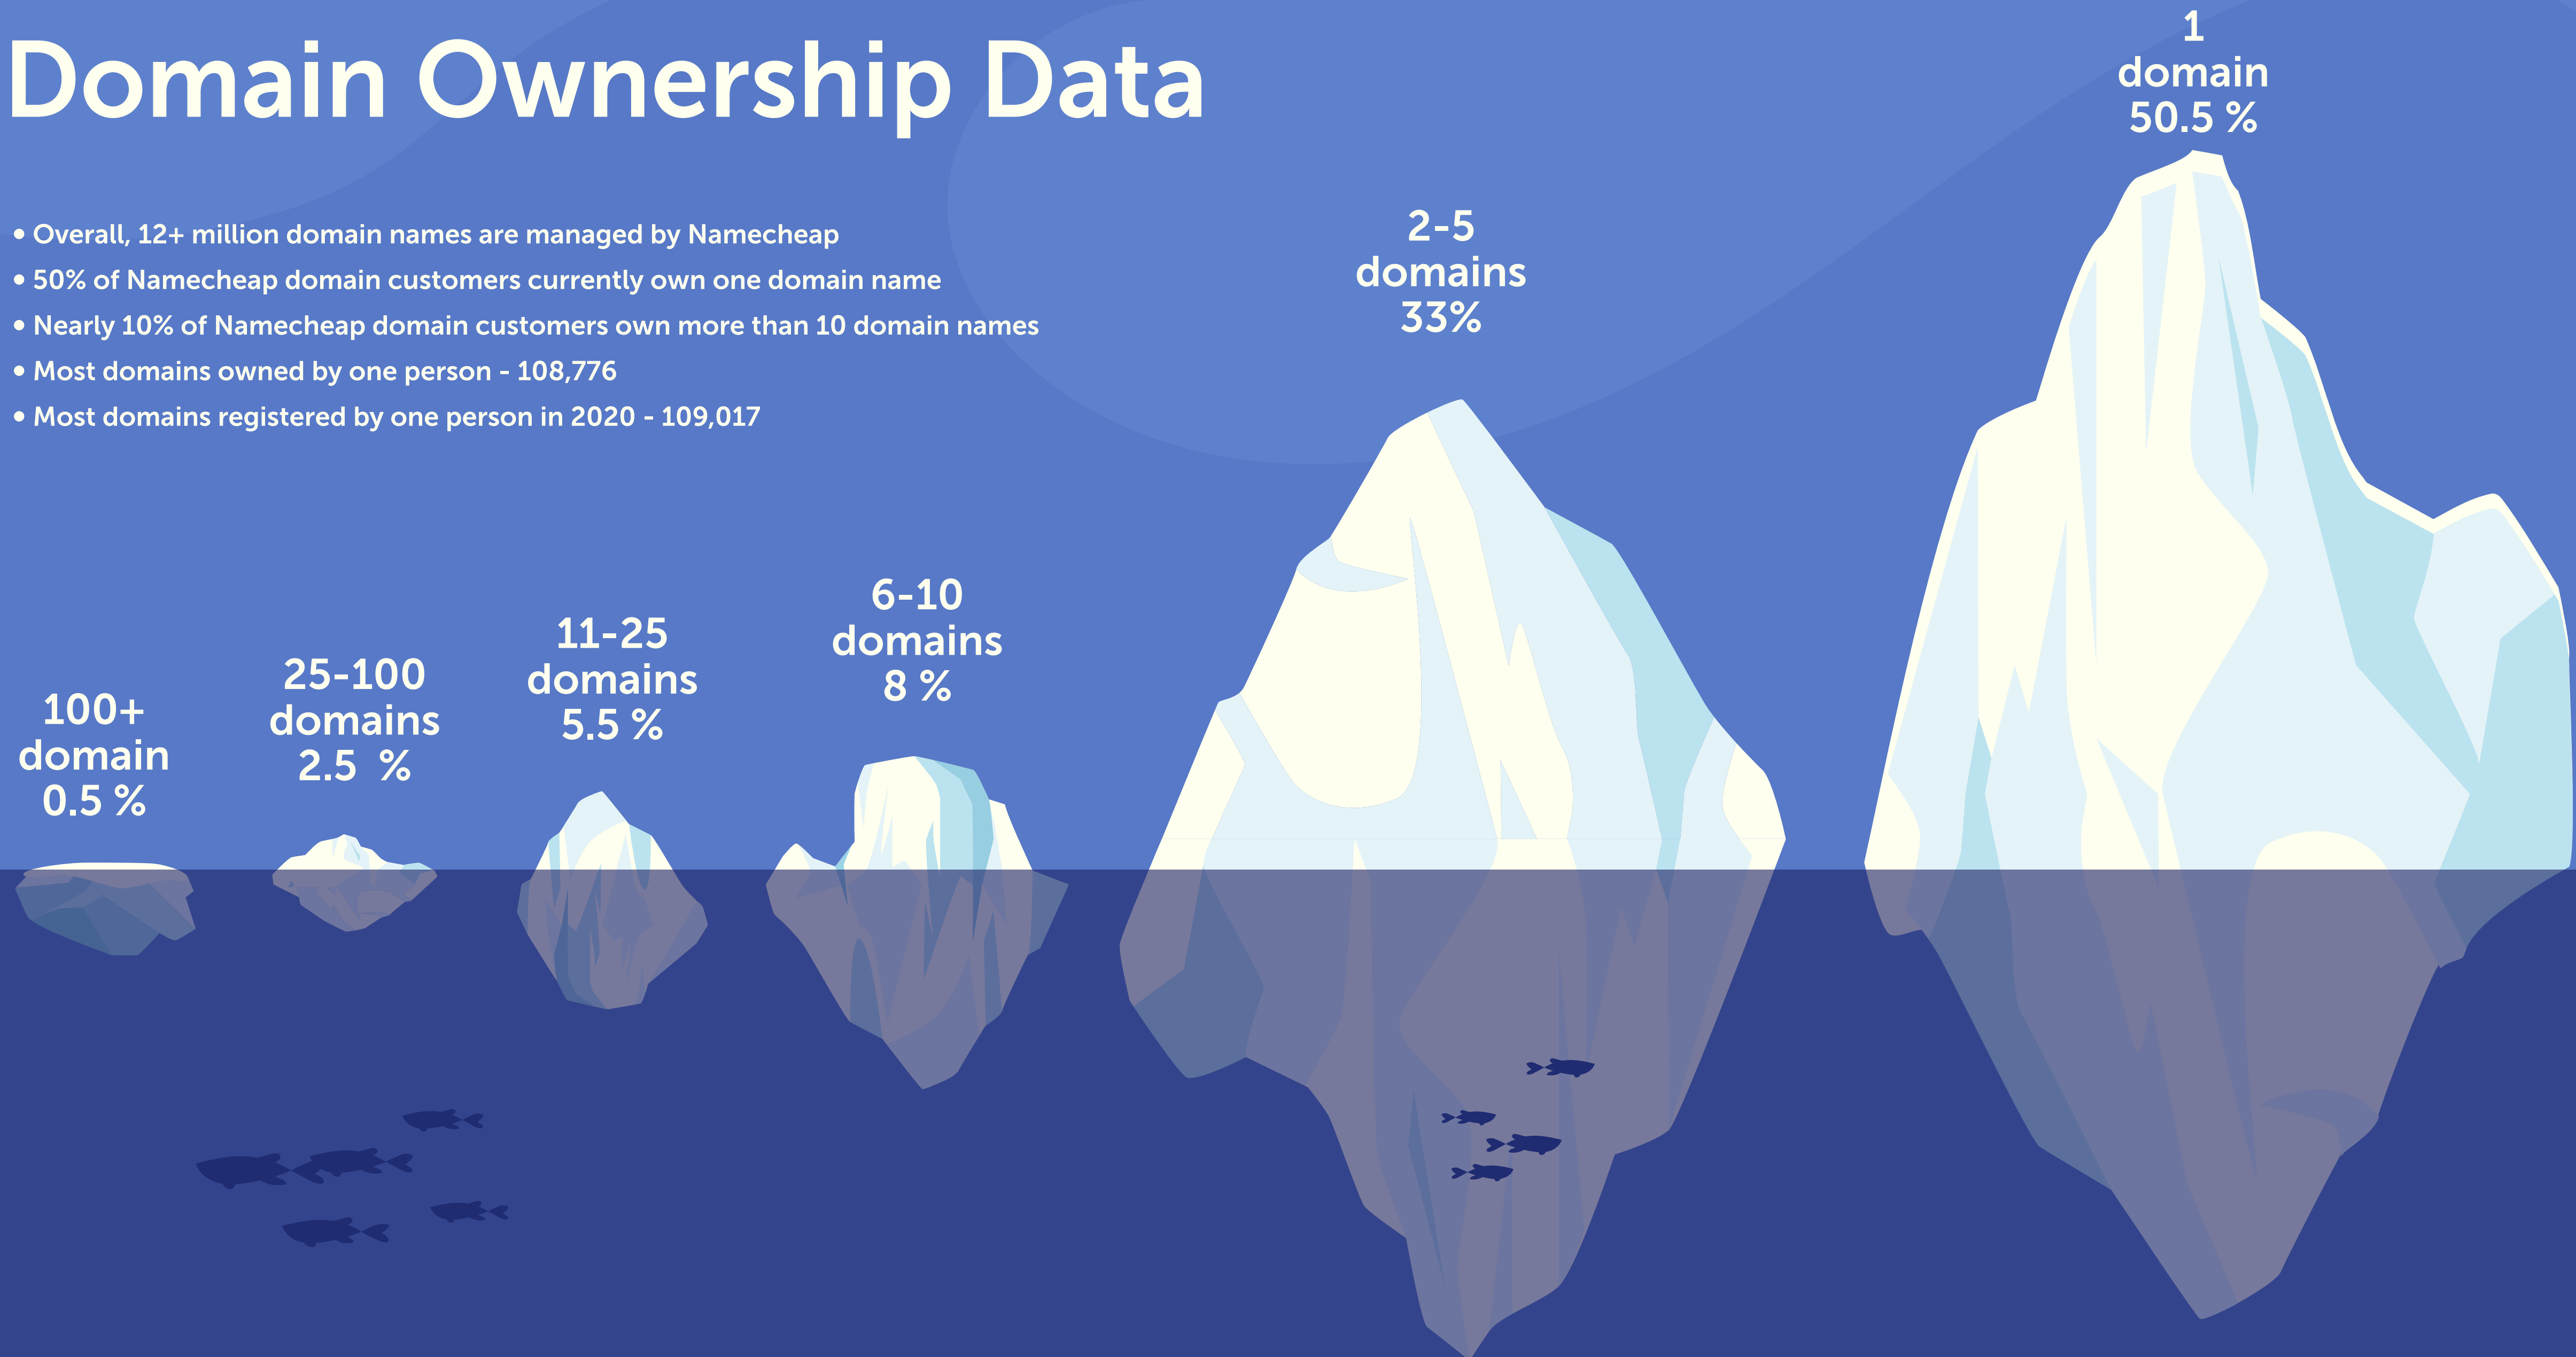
Domain Ownership Data

• Overall, 12+ million domain names are managed by Namecheap
• 50% of Namecheap domain customers currently own one domain name
• Nearly 10% of Namecheap domain customers own more than 10 domain names
• Most domains owned by one person - 108,776
• Most domains registered by one person in 2020 - 109,017

1
domain
50.5 %

2-5
domains
33%

6-10
domains
8 %

11-25
domains
5.5 %

25-100
domains
2.5 %

100+
domain
0.5 %